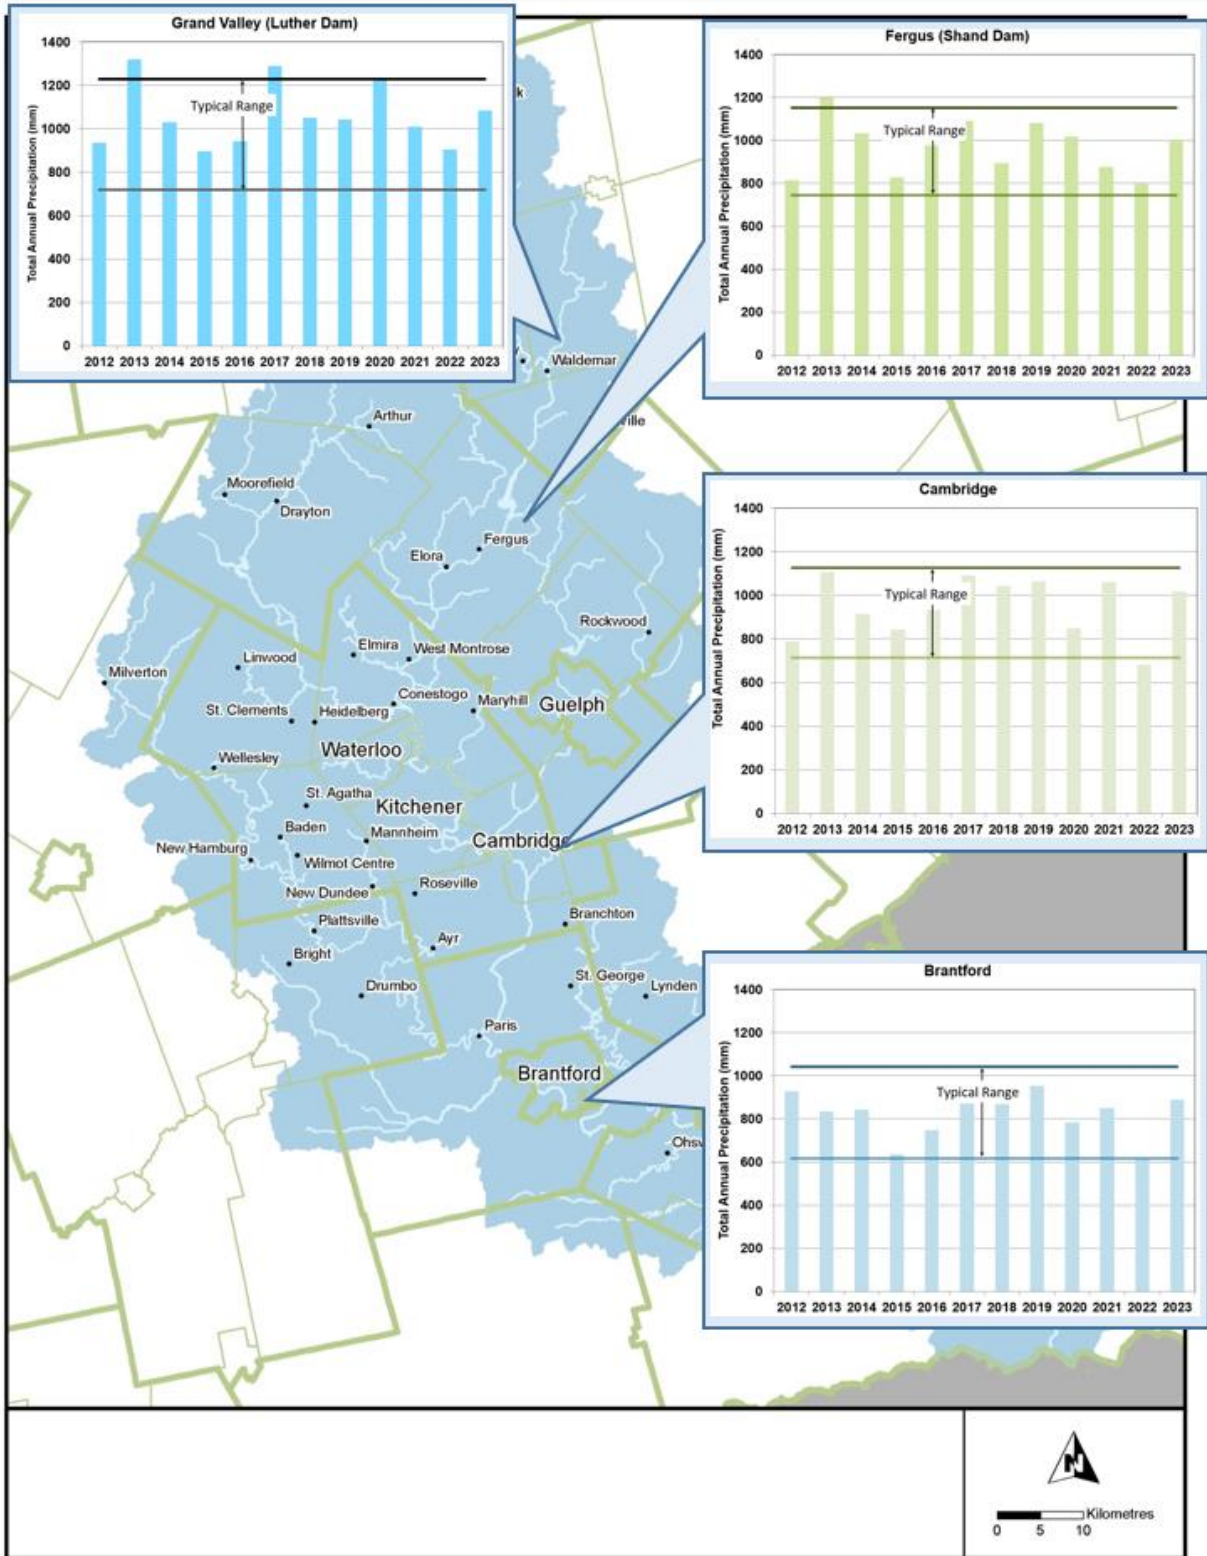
Grand Valley (Luther Dam)

1400
1200
1000
800
600
400
200
0

Total Annual Precipitation (mm)

Typical Range

2012 2013 2014 2015 2016 2017 2018 2019 2020 2021 2022 2023

Fergus (Shand Dam)

1400
1200
1000
800
600
400
200
0

Total Annual Precipitation (mm)

Typical Range

2012 2013 2014 2015 2016 2017 2018 2019 2020 2021 2022 2023

k

Waldemar

ville

Arthur

Moorefield

Drayton

Fergus

Elora

Rockwood

Elmira

West Montrose

Linwood

Milverton

Conestogo

Maryhill

Guelph

St. Clements

Heidelberg

Waterloo

Wellesley

St. Agatha

Kitchener

Baden

Mannheim

New Hamburg

Cambridge

Wilmot Centre

New Dundee

Roseville

Branchton

Plattsville

Ayr

Bright

St. George

Lynden

Drumbo

Paris

Brantford

Ohsw

Cambridge

1400
1200
1000
800
600
400
200
0

Total Annual Precipitation (mm)

Typical Range

2012 2013 2014 2015 2016 2017 2018 2019 2020 2021 2022 2023

Brantford

1400
1200
1000
800
600
400
200
0

Total Annual Precipitation (mm)

Typical Range

2012 2013 2014 2015 2016 2017 2018 2019 2020 2021 2022 2023

N

Kilometres
0 5 10